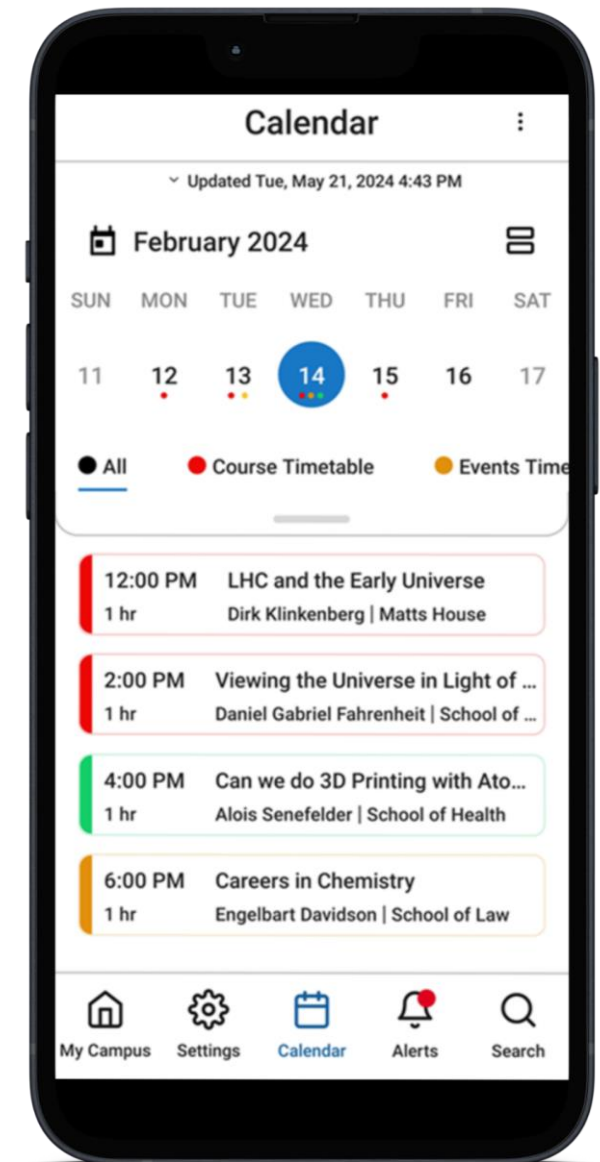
Calendar

Updated Tue, May 21, 2024 4:43 PM

February 2024

SUN MON TUE WED THU FRI SAT

11 12 13 14 15 16 17

All
Course Timetable
Events Time

12:00 PM
1 hr
LHC and the Early Universe
Dirk Klinkenberg | Matts House

2:00 PM
1 hr
Viewing the Universe in Light of ...
Daniel Gabriel Fahrenheit | School of ...

4:00 PM
1 hr
Can we do 3D Printing with Ato...
Alois Senefelder | School of Health

6:00 PM
1 hr
Careers in Chemistry
Engelbart Davidson | School of Law

My Campus
Settings
Calendar
Alerts
Search